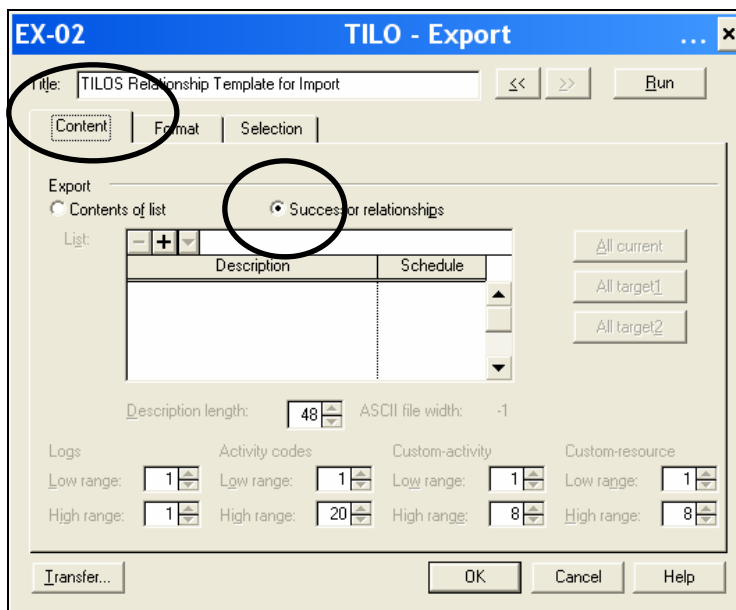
EX-02 TILO - Export ...

Title: TILOS Relationship Template for Import

<< >> Run

Content Format Selection

Export

Contents of list

Successor relationships

List:

| Description | Schedule |
|---|---|
| | |

All current

All target1

All target2

Description length: 48

ASCII file width: -1

Logs

Low range: 1

High range: 1

Activity codes

Low range: 1

High range: 20

Custom-activity

Low range: 1

High range: 8

Custom-resource

Low range: 1

High range: 8

Transfer...

OK

Cancel

Help